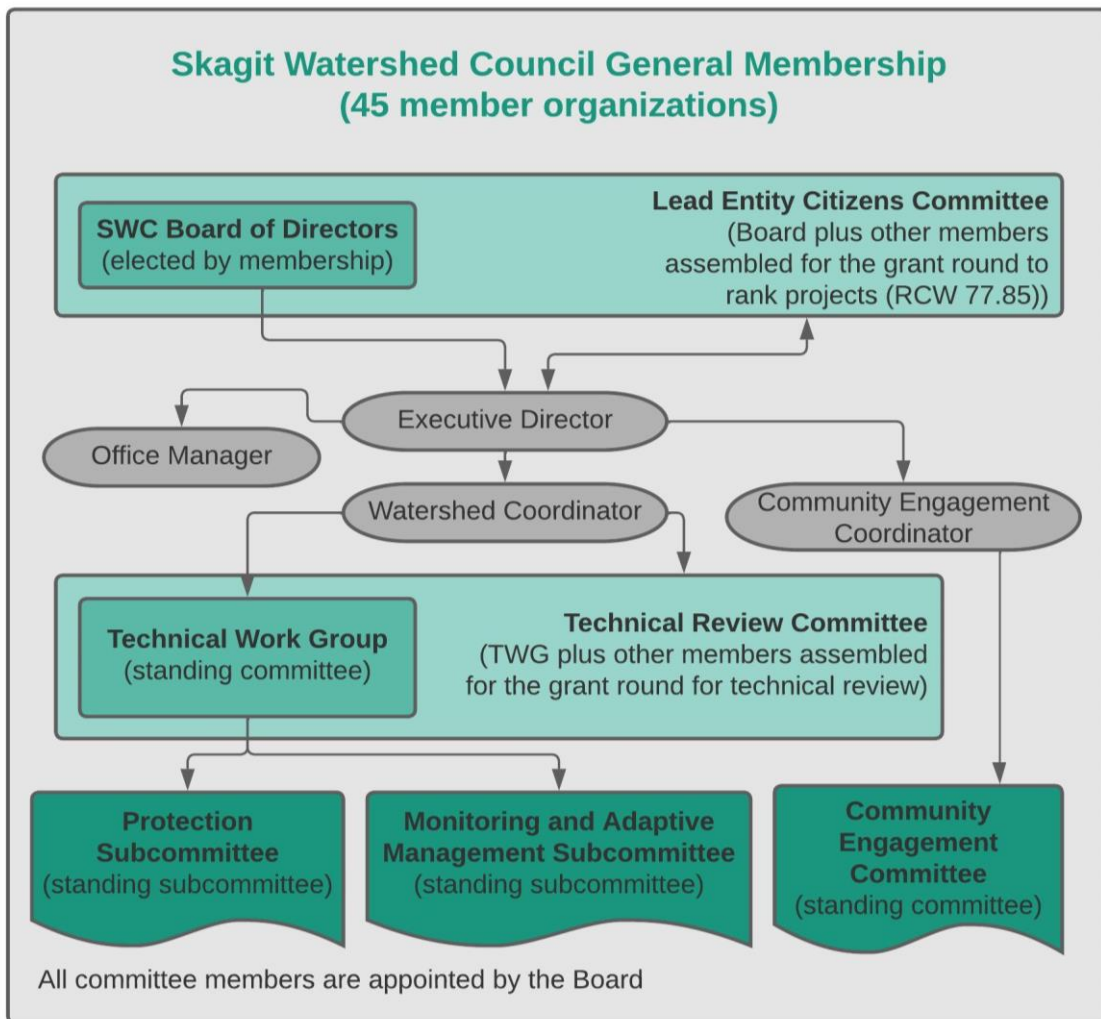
Skagit Watershed Council General Membership
(45 member organizations)

SWC Board of Directors
(elected by membership)

Lead Entity Citizens Committee
(Board plus other members assembled for the grant round to rank projects (RCW 77.85))

Executive Director

Office Manager

Watershed Coordinator

Community Engagement Coordinator

Technical Work Group
(standing committee)

Technical Review Committee
(TWG plus other members assembled for the grant round for technical review)

Protection Subcommittee
(standing subcommittee)

Monitoring and Adaptive Management Subcommittee
(standing subcommittee)

Community Engagement Committee
(standing committee)

All committee members are appointed by the Board